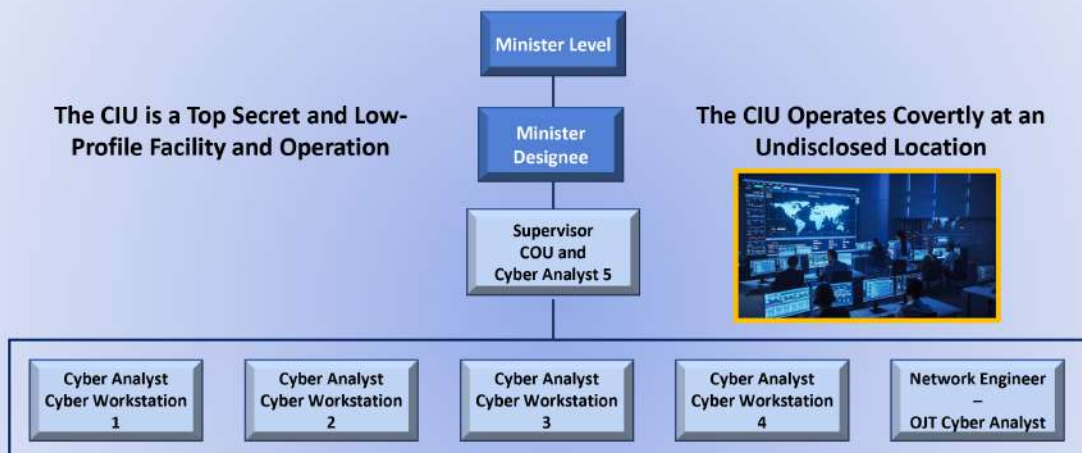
The CIU is a Top Secret and Low-Profile Facility and Operation

Minister Level

Minister Designee

Supervisor COU and Cyber Analyst 5

The CIU Operates Covertly at an Undisclosed Location

Cyber Analyst Cyber Workstation 1

Cyber Analyst Cyber Workstation 2

Cyber Analyst Cyber Workstation 3

Cyber Analyst Cyber Workstation 4

Network Engineer – OJT Cyber Analyst